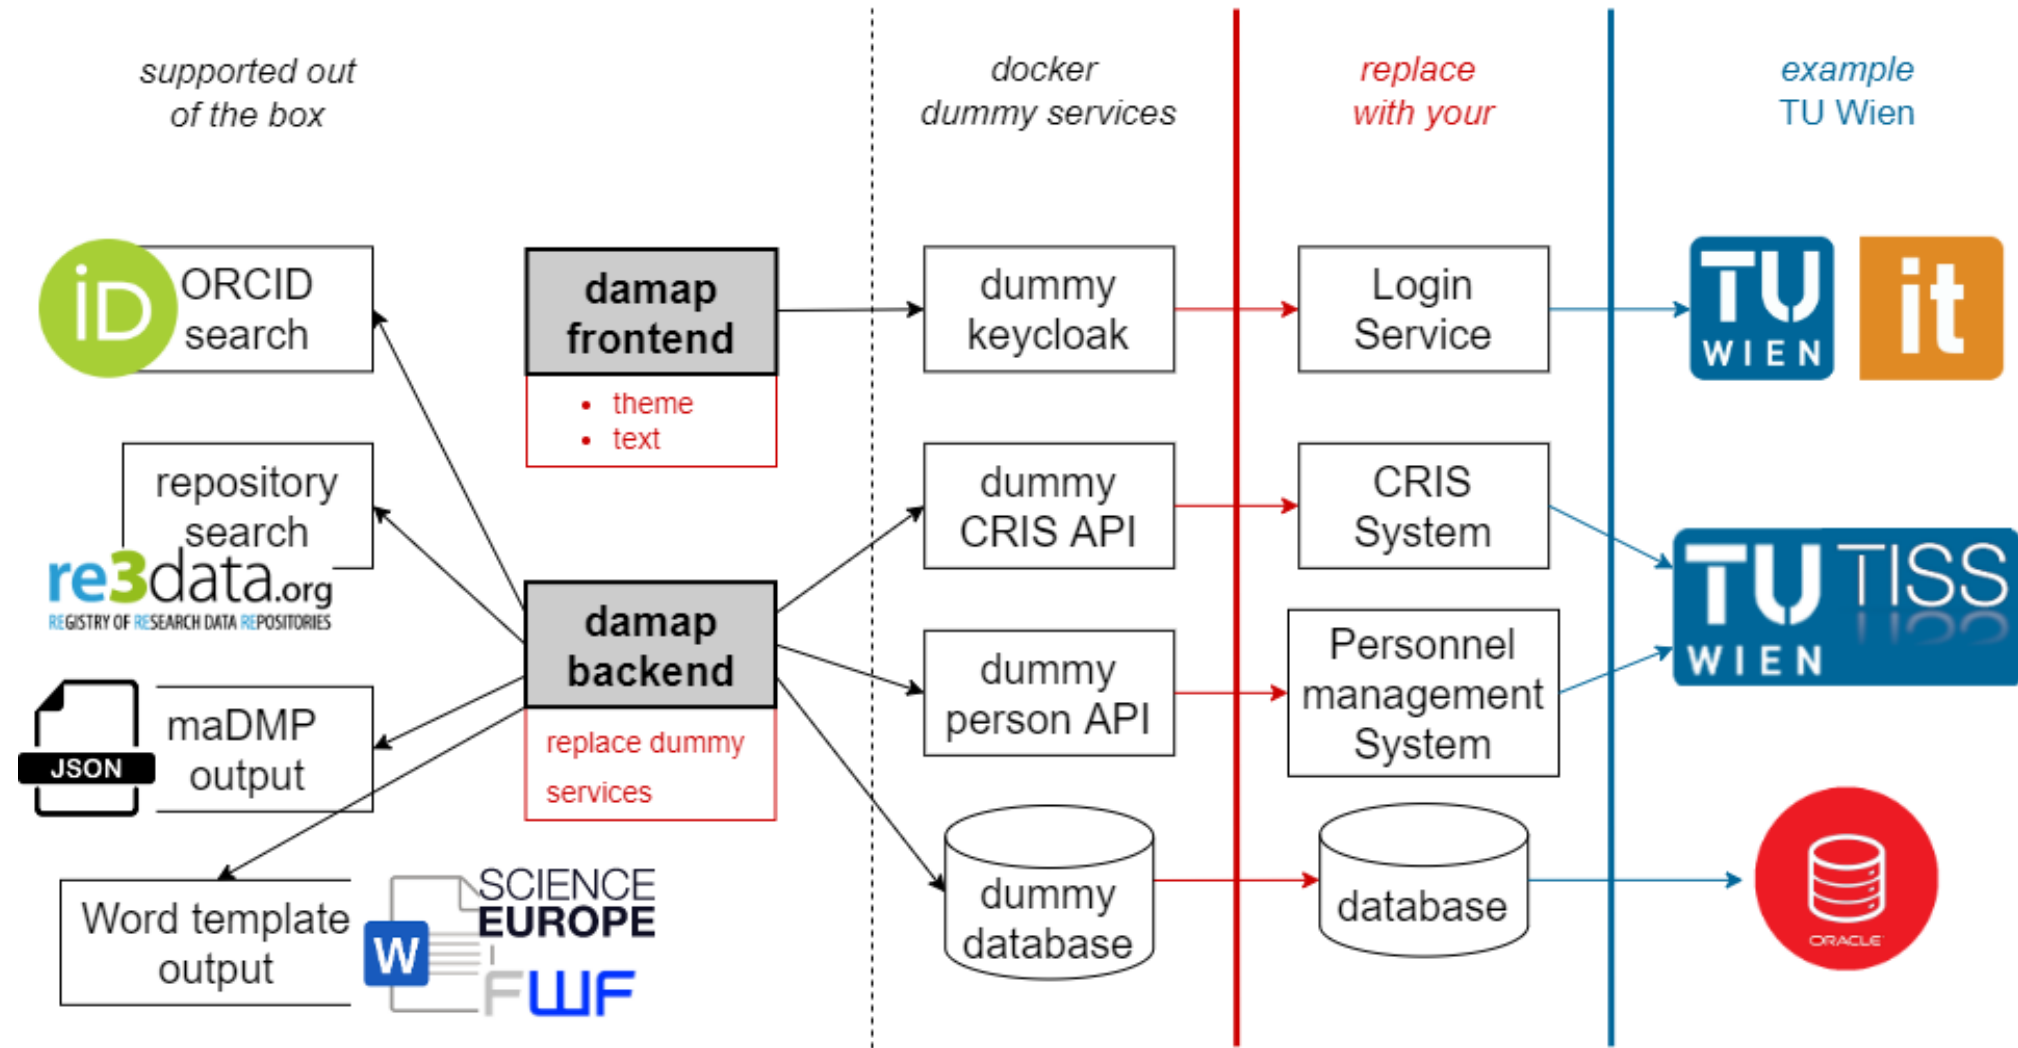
supported out of the box

docker dummy services

replace with your

example TU Wien

iD ORCID search

damap frontend

• theme
• text

dummy keycloak

Login Service

TU WIEN

it

repository search

re3data.org
REGISTRY OF RESEARCH DATA REPOSITORIES

dummy CRIS API

CRIS System

TU TISS WIEN

damap backend

replace dummy services

JSON

maDMP output

dummy person API

Personnel management System

dummy database

database

ORACLE

Word template output

W

SCIENCE EUROPE

FWF